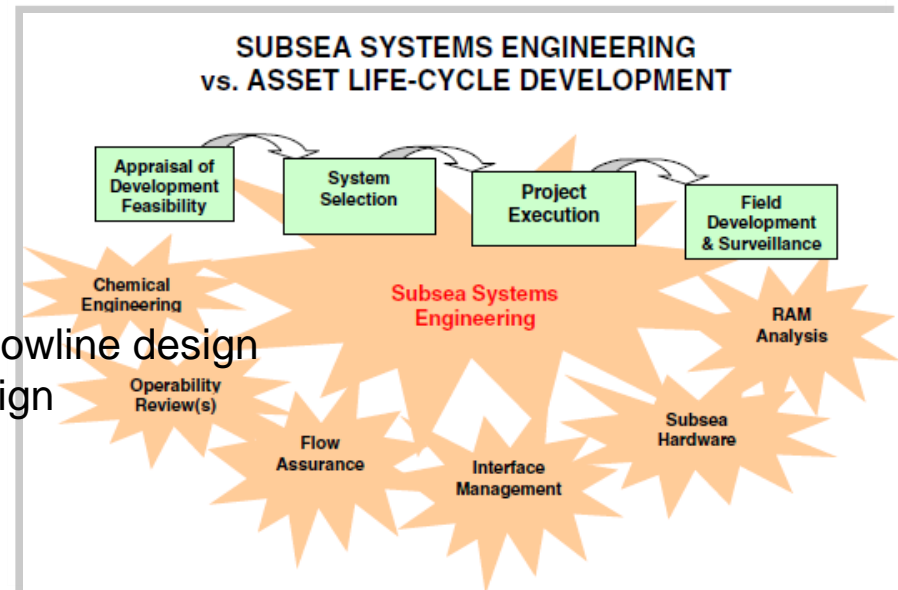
SUBSEA SYSTEMS ENGINEERING vs. ASSET LIFE-CYCLE DEVELOPMENT

Appraisal of Development Feasibility

System Selection

Project Execution

Field Development & Surveillance

Chemical Engineering

Subsea Systems Engineering

RAM Analysis

owline design

ign

Operability Review(s)

Flow Assurance

Interface Management

Subsea Hardware